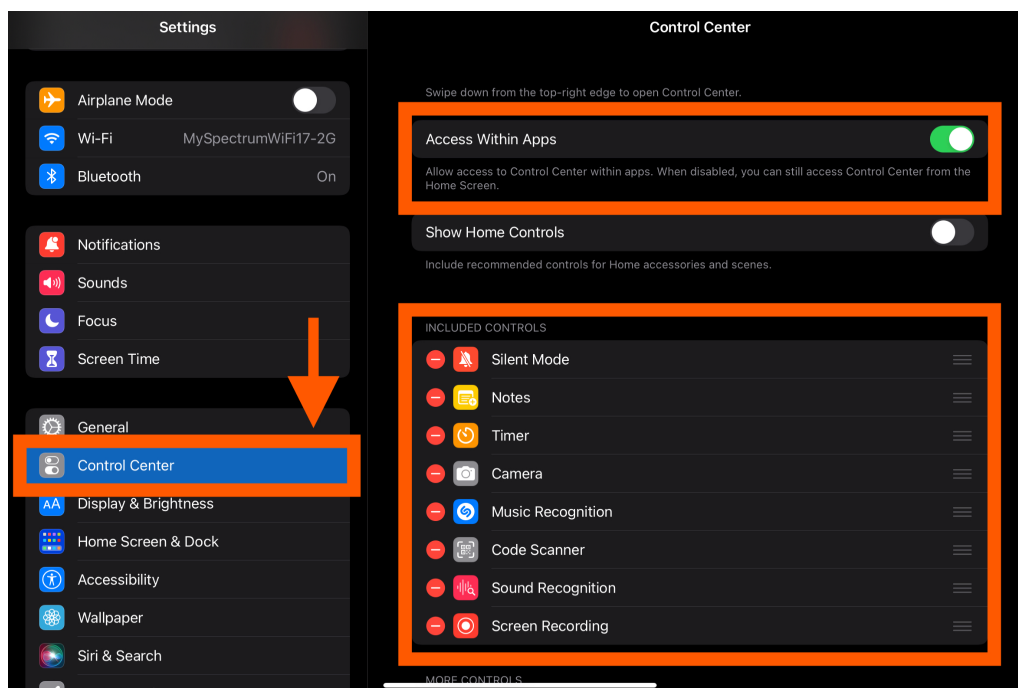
Settings

Airplane Mode
Wi-Fi MySpectrumWiFi17-2G
Bluetooth On

Notifications
Sounds
Focus
Screen Time

General
Control Center
Display & Brightness
Home Screen & Dock
Accessibility
Wallpaper
Siri & Search

Control Center

Swipe down from the top-right edge to open Control Center.

Access Within Apps

Allow access to Control Center within apps. When disabled, you can still access Control Center from the Home Screen.

Show Home Controls

Include recommended controls for Home accessories and scenes.

INCLUDED CONTROLS

Silent Mode
Notes
Timer
Camera
Music Recognition
Code Scanner
Sound Recognition
Screen Recording

MORE CONTROLS